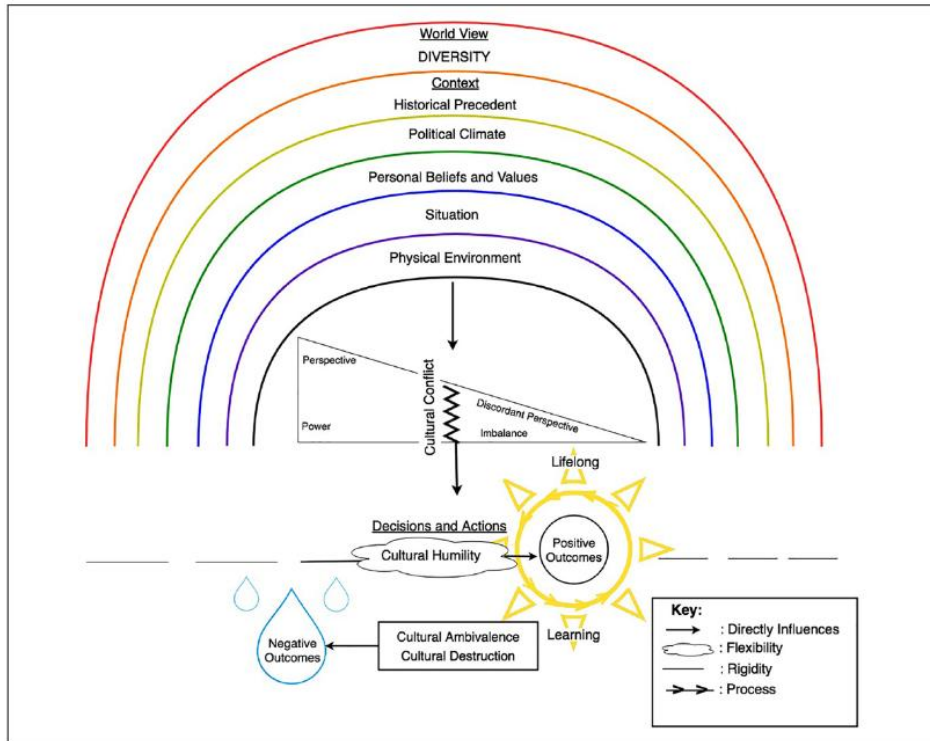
World View
DIVERSITY
Context
Historical Precedent
Political Climate
Personal Beliefs and Values
Situation
Physical Environment

Perspective
Power
Cultural Conflict
Discordant Perspective
Imbalance

Lifelong
Decisions and Actions
Cultural Humility
Positive Outcomes
Learning

Negative Outcomes
Cultural Ambivalence
Cultural Destruction

Key:
: Directly Influences
: Flexibility
: Rigidity
: Process